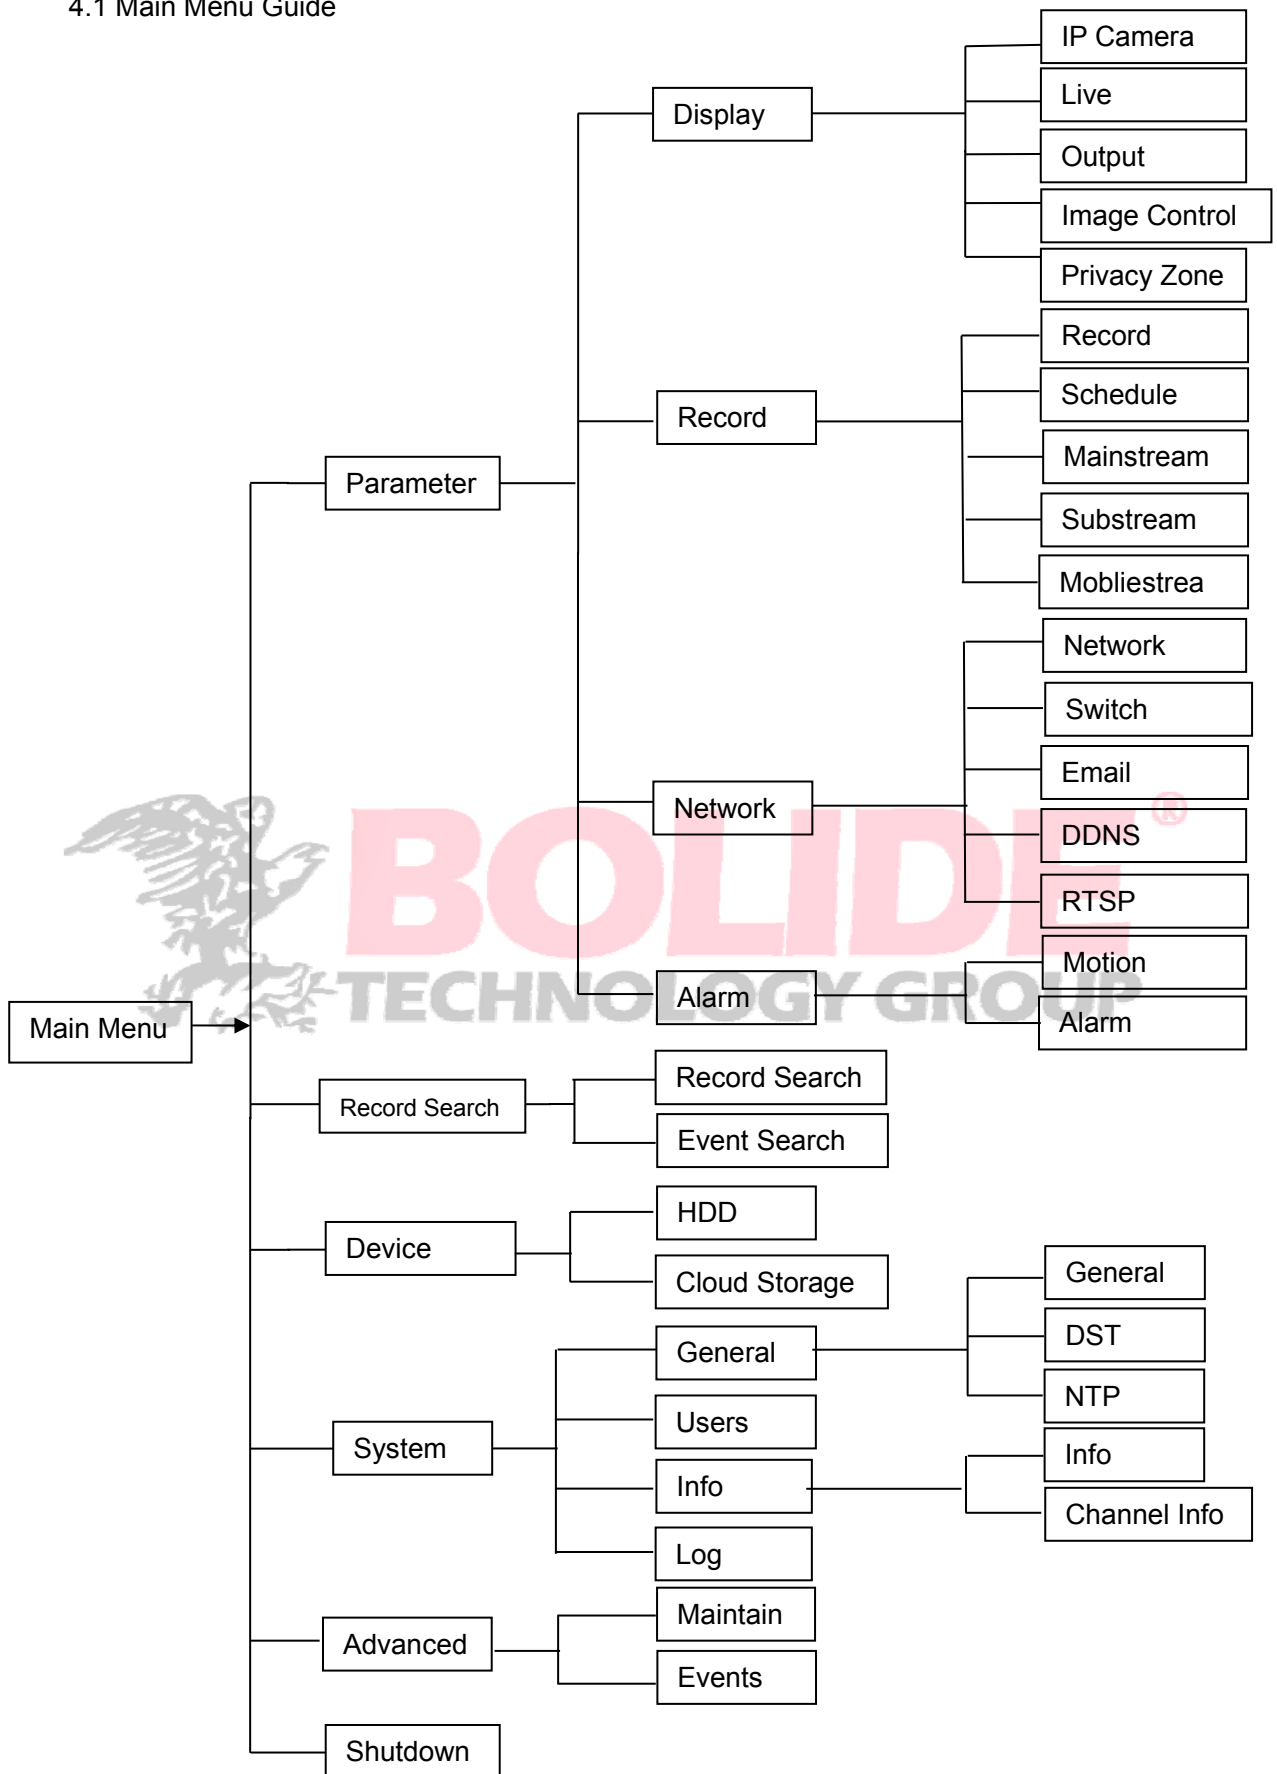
4.1 Main Menu Guide

Main Menu

Parameter

Display

IP Camera

Live

Output

Image Control

Privacy Zone

Record

Record

Schedule

Mainstream

Substream

Mobliestrea

Network

Network

Switch

Email

DDNS

RTSP

Alarm

Motion

Alarm

BOLIDE®

TECHNOLOGY GROUP

Record Search

Record Search

Event Search

Device

HDD

Cloud Storage

System

General

General

DST

NTP

Users

Info

Info

Channel Info

Log

Advanced

Maintain

Events

Shutdown